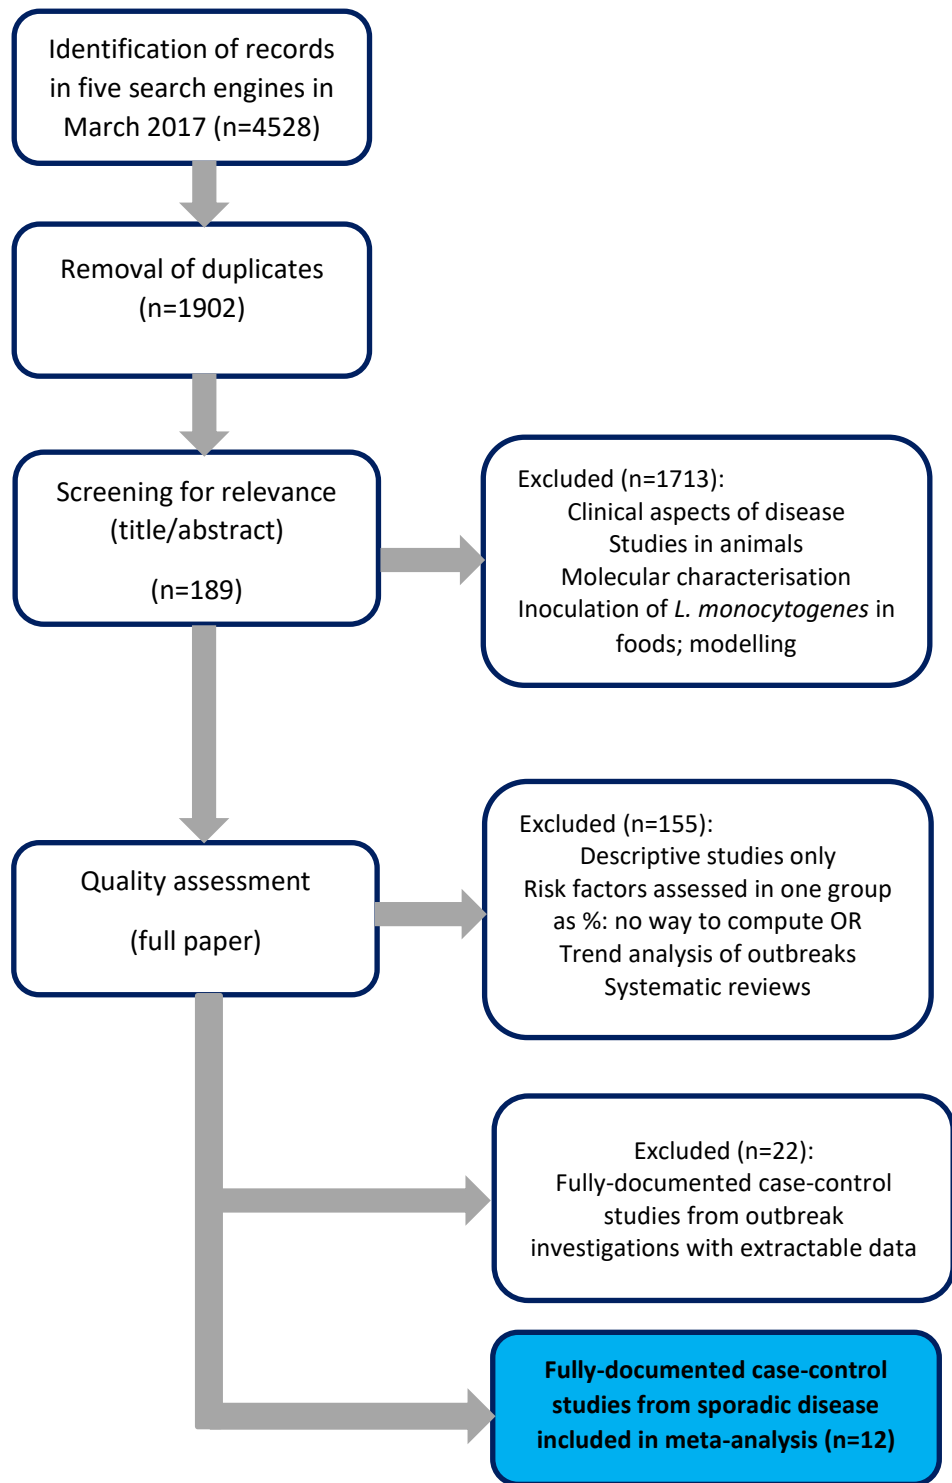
Identification of records in five search engines in March 2017 (n=4528)

Removal of duplicates (n=1902)

Screening for relevance (title/abstract)

(n=189)

Excluded (n=1713):
Clinical aspects of disease
Studies in animals
Molecular characterisation
Inoculation of *L. monocytogenes* in foods; modelling

Quality assessment

(full paper)

Excluded (n=155):
Descriptive studies only
Risk factors assessed in one group as %: no way to compute OR
Trend analysis of outbreaks
Systematic reviews

Excluded (n=22):
Fully-documented case-control studies from outbreak investigations with extractable data

**Fully-documented case-control studies from sporadic disease included in meta-analysis (n=12)**